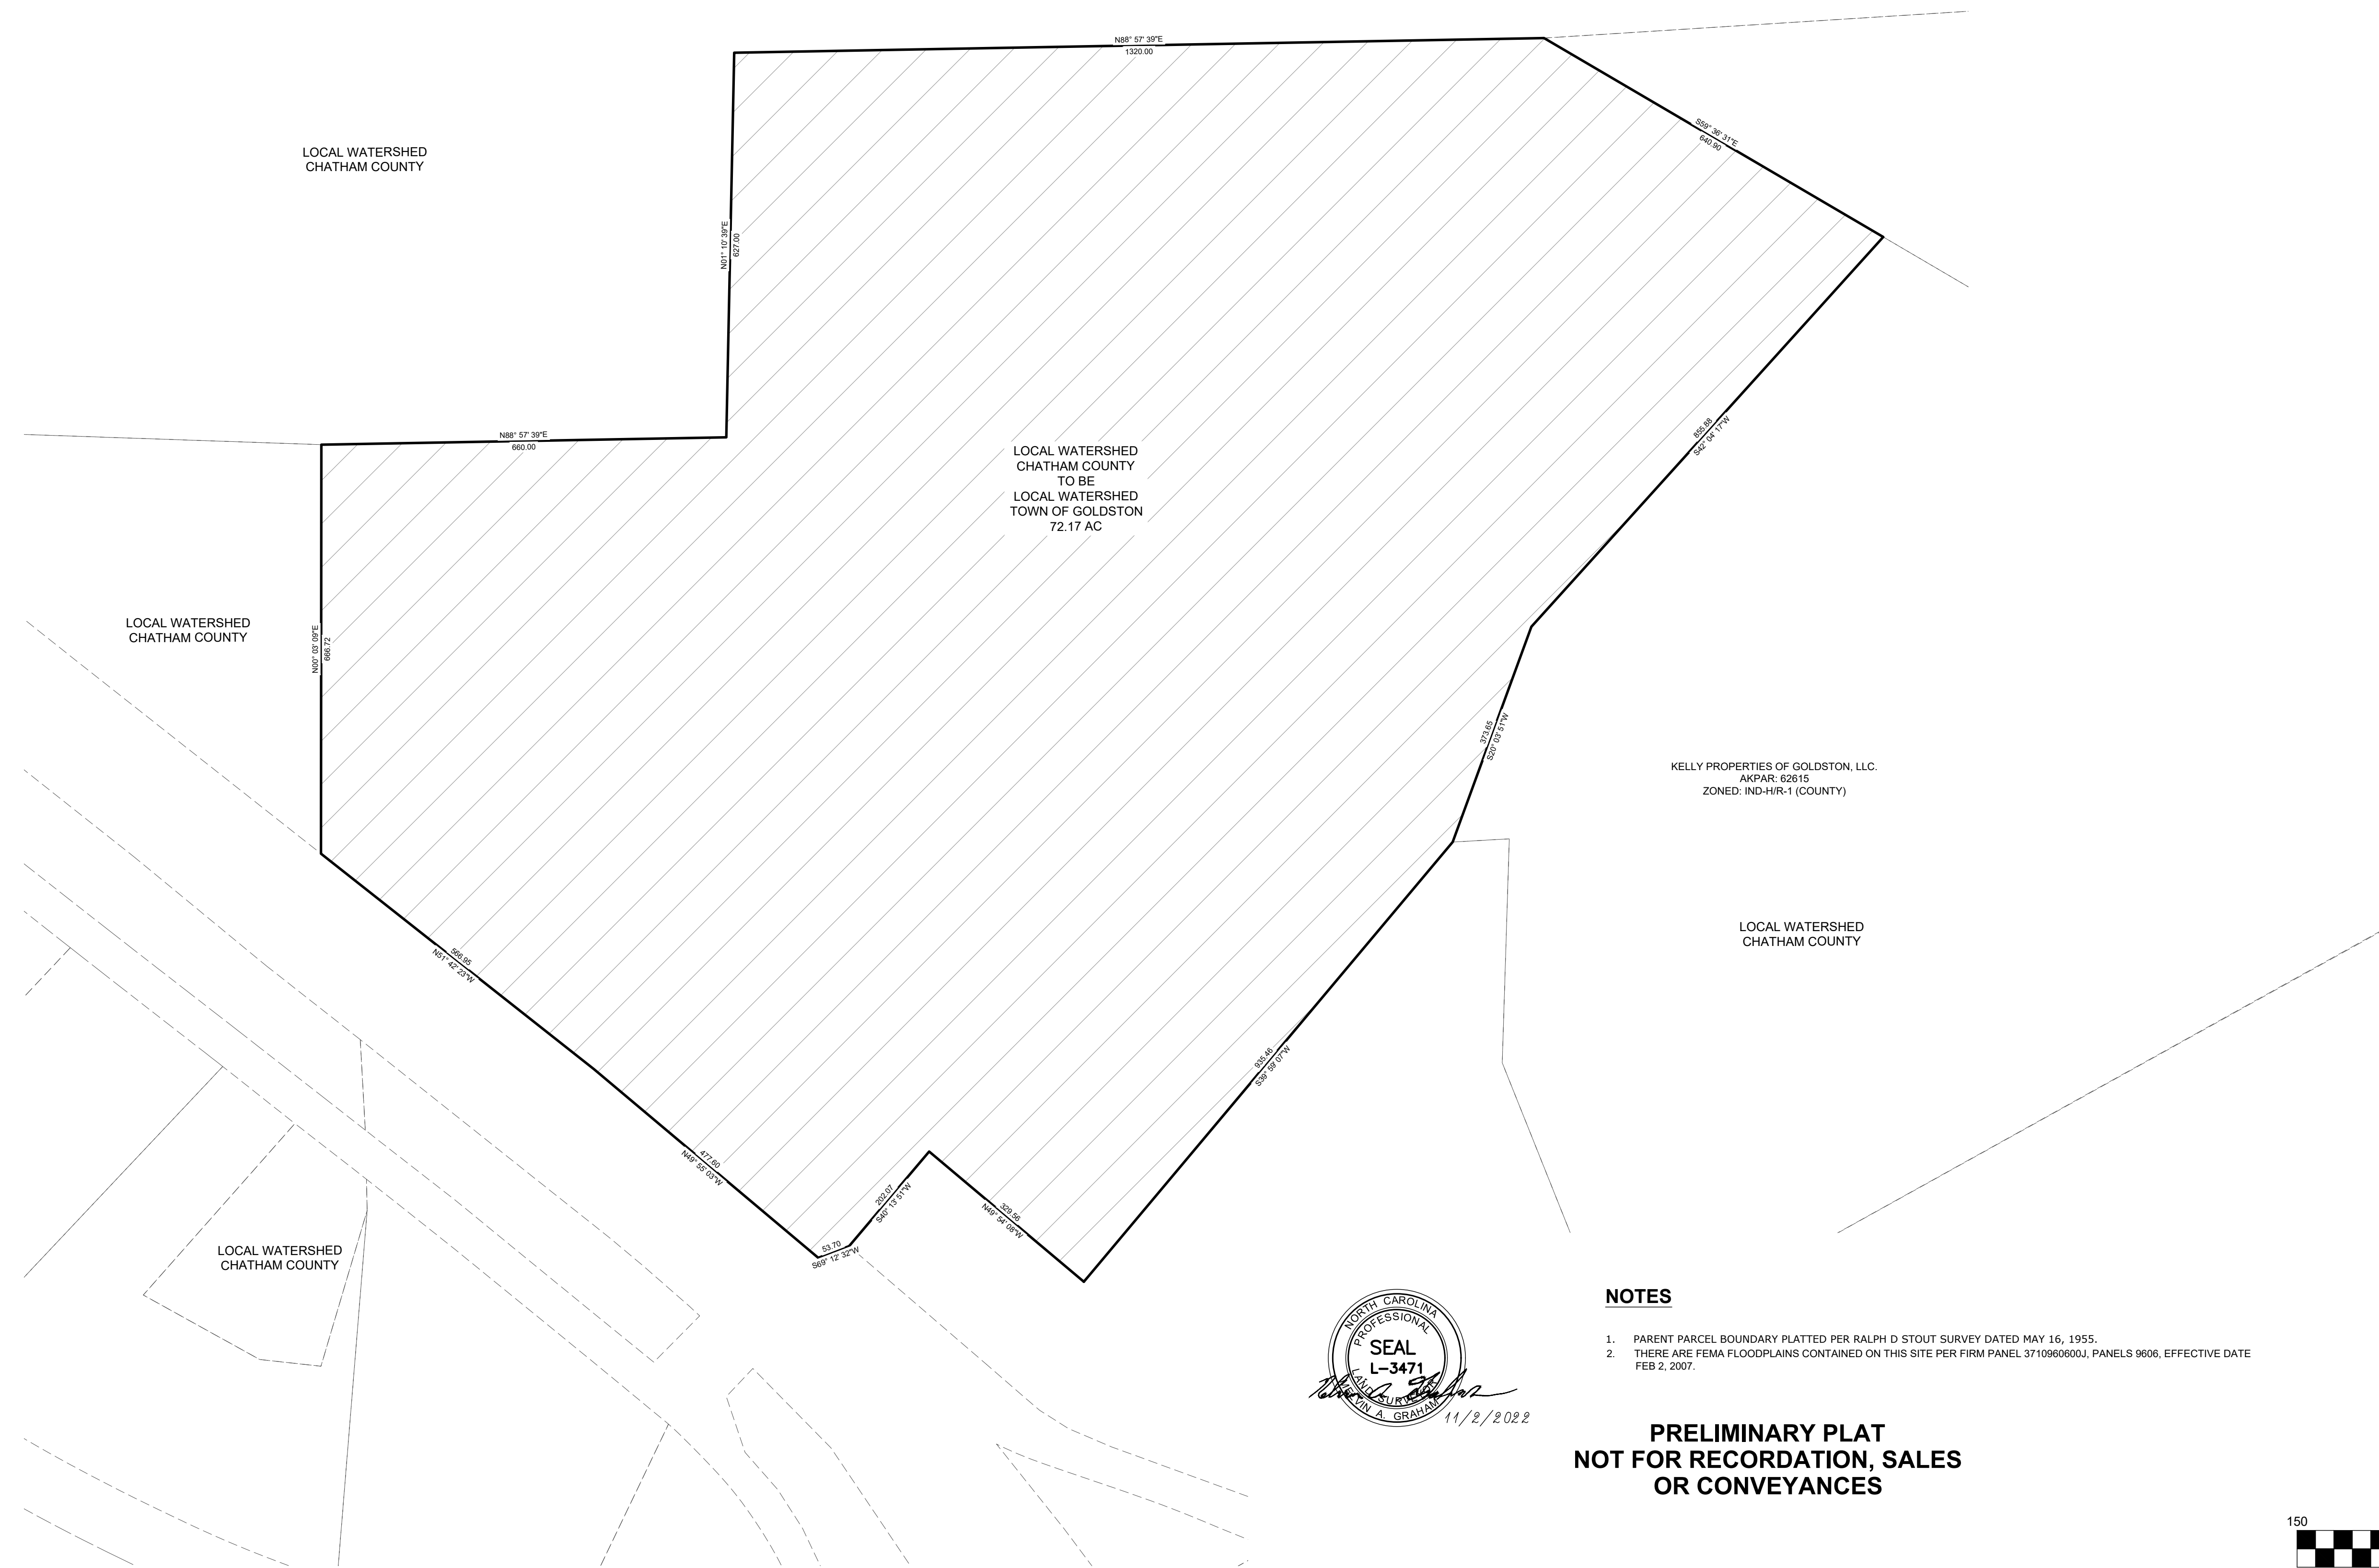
N88° 57' 39"E
1320.00

S59° 36' 31"E
640.90

LOCAL WATERSHED
CHATHAM COUNTY

N01° 10' 39"E
627.00

N88° 57' 39"E
660.00

LOCAL WATERSHED
CHATHAM COUNTY
TO BE
LOCAL WATERSHED
TOWN OF GOLDSTON
72.17 AC

855.68
S42° 04' 17"W

LOCAL WATERSHED
CHATHAM COUNTY

N00° 03' 09"E
666.72

373.65
S20° 03' 51"W

KELLY PROPERTIES OF GOLDSTON, LLC.
AKPAR: 62615
ZONED: IND-H/R-1 (COUNTY)

LOCAL WATERSHED
CHATHAM COUNTY

569.95
N51° 42' 23"W

935.46
S39° 59' 07"W

477.60
N49° 55' 03"W

202.07
S40° 13' 51"W

329.56
N49° 54' 06"W

53.70
S69° 12' 32"W

LOCAL WATERSHED
CHATHAM COUNTY

NORTH CAROLINA
PROFESSIONAL
SEAL
L-3471
LAND SURVEYOR
MELVIN A. GRAHAM
11/2/2022

NOTES

1. PARENT PARCEL BOUNDARY PLATTED PER RALPH D STOUT SURVEY DATED MAY 16, 1955.
2. THERE ARE FEMA FLOODPLAINS CONTAINED ON THIS SITE PER FIRM PANEL 3710960600J, PANELS 9606, EFFECTIVE DATE FEB 2, 2007.

PRELIMINARY PLAT
NOT FOR RECORDATION, SALES
OR CONVEYANCES

150